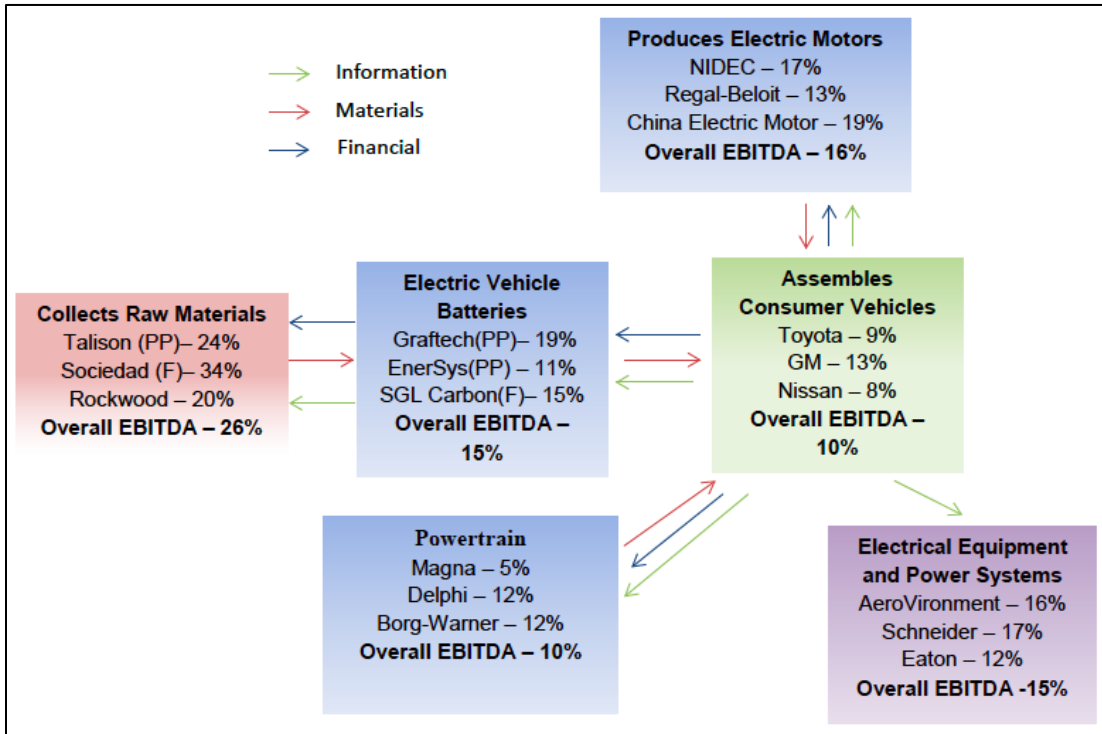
Information
Materials
Financial

**Produces Electric Motors**
NIDEC – 17%
Regal-Beloit – 13%
China Electric Motor – 19%
**Overall EBITDA – 16%**

**Collects Raw Materials**
Talison (PP)– 24%
Sociedad (F)– 34%
Rockwood – 20%
**Overall EBITDA – 26%**

**Electric Vehicle Batteries**
Graftech(PP)– 19%
EnerSys(PP) – 11%
SGL Carbon(F)– 15%
**Overall EBITDA – 15%**

**Assembles Consumer Vehicles**
Toyota – 9%
GM – 13%
Nissan – 8%
**Overall EBITDA – 10%**

**Powertrain**
Magna – 5%
Delphi – 12%
Borg-Warner – 12%
**Overall EBITDA – 10%**

**Electrical Equipment and Power Systems**
AeroVironment – 16%
Schneider – 17%
Eaton – 12%
**Overall EBITDA -15%**